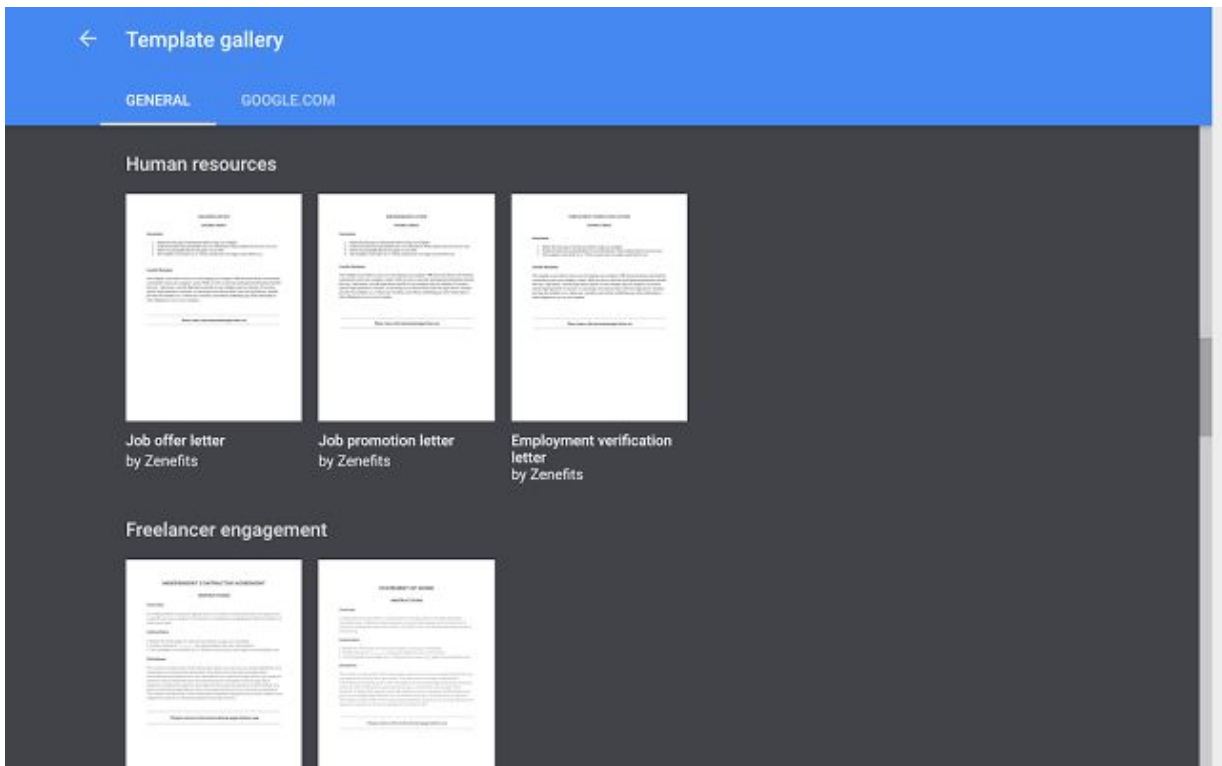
Template gallery

GENERAL GOOGLE.COM

Human resources

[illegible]

Job offer letter
by Zenefits

Job promotion letter
by Zenefits

Employment verification letter
by Zenefits

Freelancer engagement

INDEPENDENT CONTRACTOR AGREEMENT

STATEMENT OF WORK